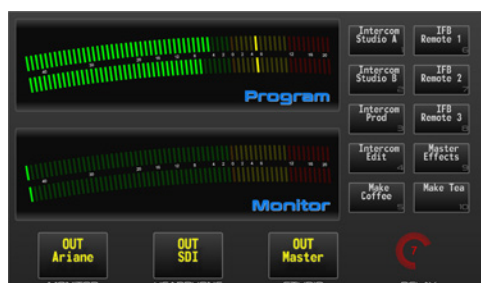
Program

Monitor

Intercom Studio A

IFB Remote 1

Intercom Studio B

IFB Remote 2

Intercom Prod

IFB Remote 3

Intercom Edit

Master Effects

Make Coffee

Make Tea

OUT Ariane

OUT SDI

OUT Master

7